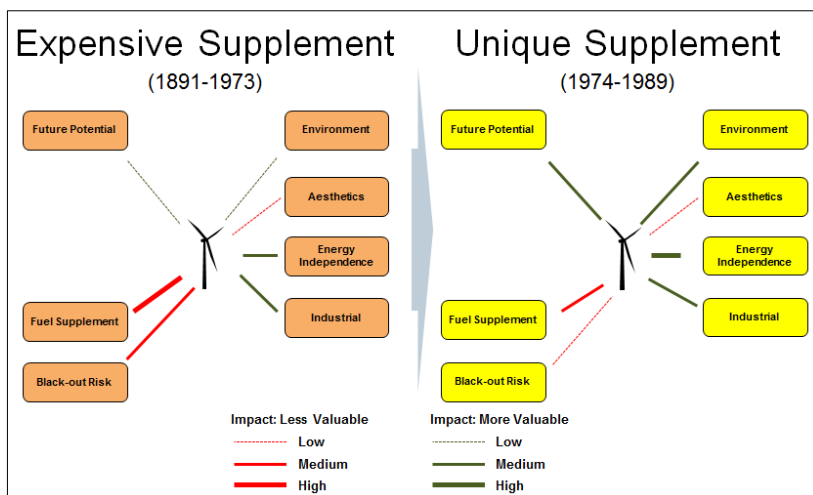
Expensive Supplement
(1891-1973)

Future Potential

Environment

Aesthetics

Energy Independence

Industrial

Fuel Supplement

Black-out Risk

Unique Supplement
(1974-1989)

Future Potential

Environment

Aesthetics

Energy Independence

Industrial

Fuel Supplement

Black-out Risk

Impact: Less Valuable
Low
Medium
High

Impact: More Valuable
Low
Medium
High